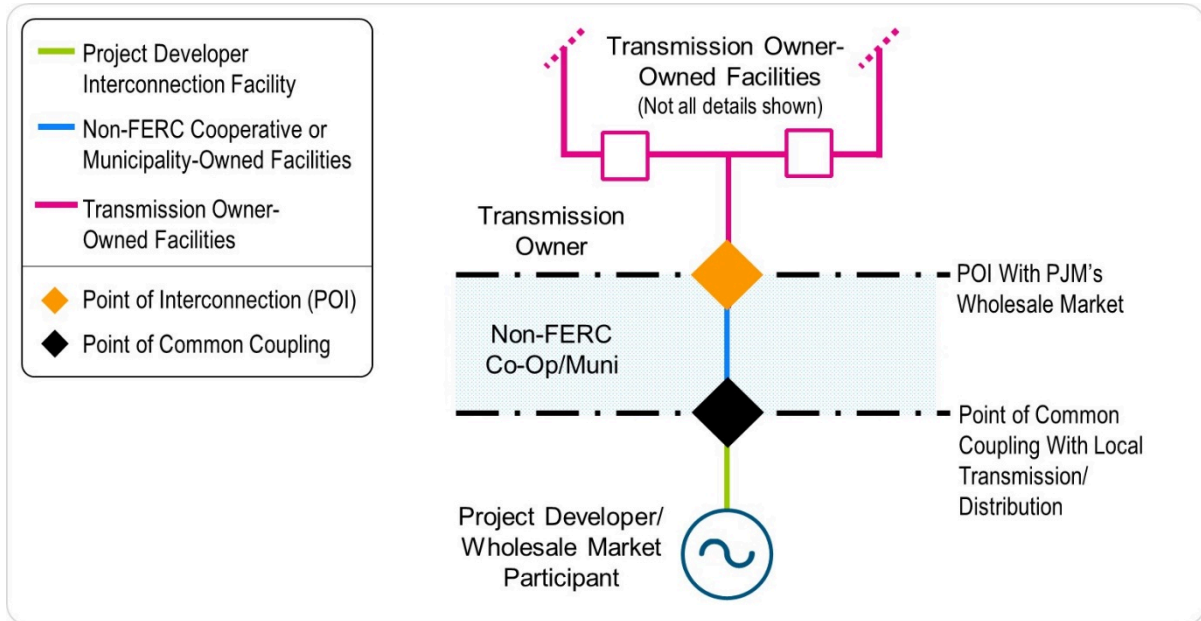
Project Developer Interconnection Facility

Non-FERC Cooperative or Municipality-Owned Facilities

Transmission Owner-Owned Facilities

Point of Interconnection (POI)

Point of Common Coupling

Transmission Owner-Owned Facilities
(Not all details shown)

Transmission Owner

POI With PJM's Wholesale Market

Non-FERC Co-Op/Muni

Point of Common Coupling With Local Transmission/ Distribution

Project Developer/ Wholesale Market Participant